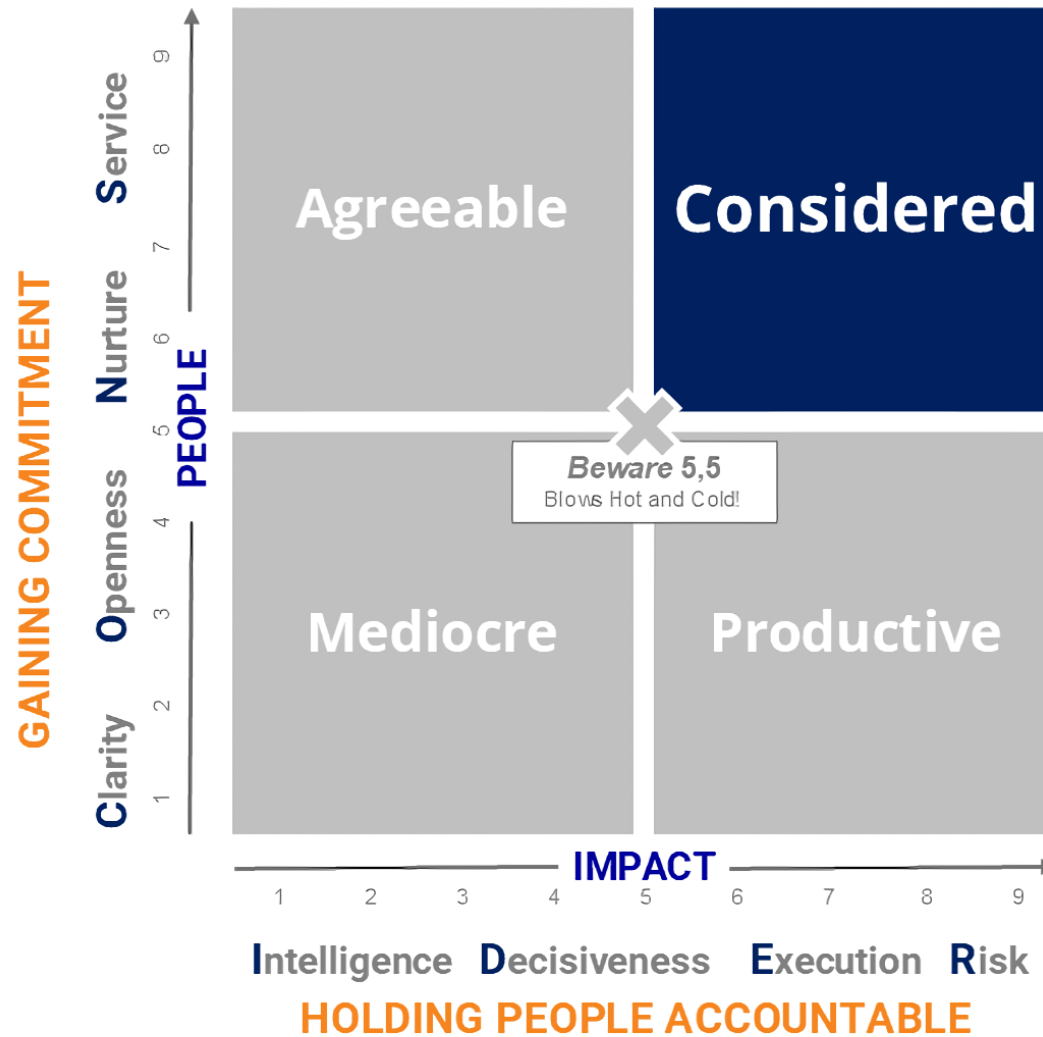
GAINING COMMITMENT

Clarity Openness Nurture Service

PEOPLE

1 2 3 4 5 6 7 8 9

Agreeable

Considered

Beware 5,5
Blows Hot and Cold!

Mediocre

Productive

IMPACT

1 2 3 4 5 6 7 8 9

Intelligence Decisiveness Execution Risk

HOLDING PEOPLE ACCOUNTABLE